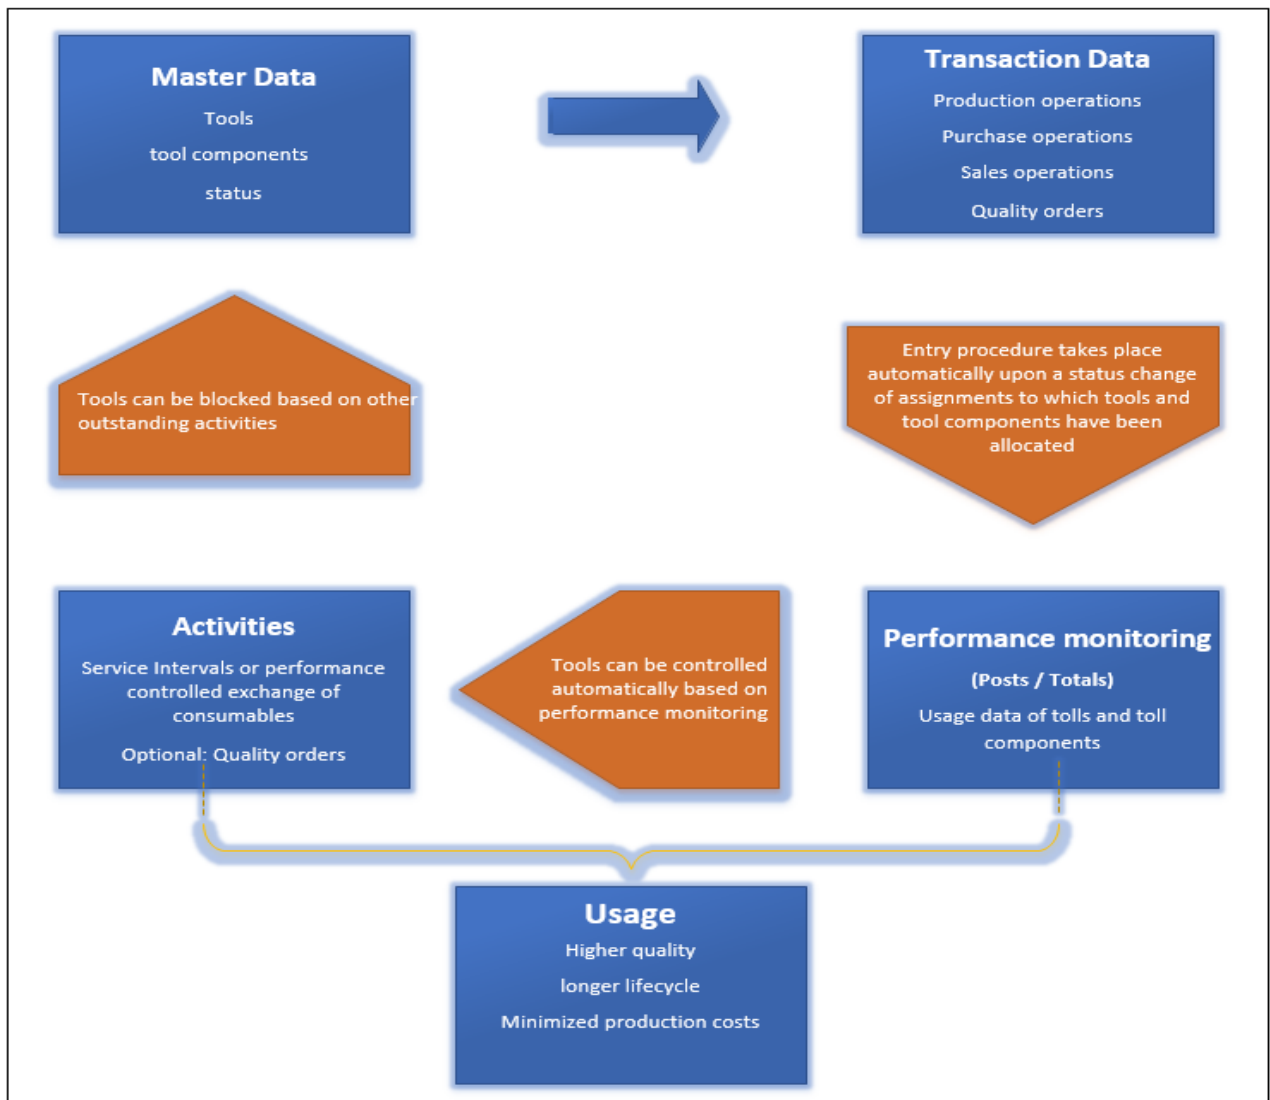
Master Data

Tools

tool components

status

Transaction Data

Production operations

Purchase operations

Sales operations

Quality orders

Tools can be blocked based on other outstanding activities

Entry procedure takes place automatically upon a status change of assignments to which tools and tool components have been allocated

Activities

Service Intervals or performance controlled exchange of consumables

Optional: Quality orders

Tools can be controlled automatically based on performance monitoring

Performance monitoring

(Posts / Totals)

Usage data of tolls and toll components

Usage

Higher quality

longer lifecycle

Minimized production costs